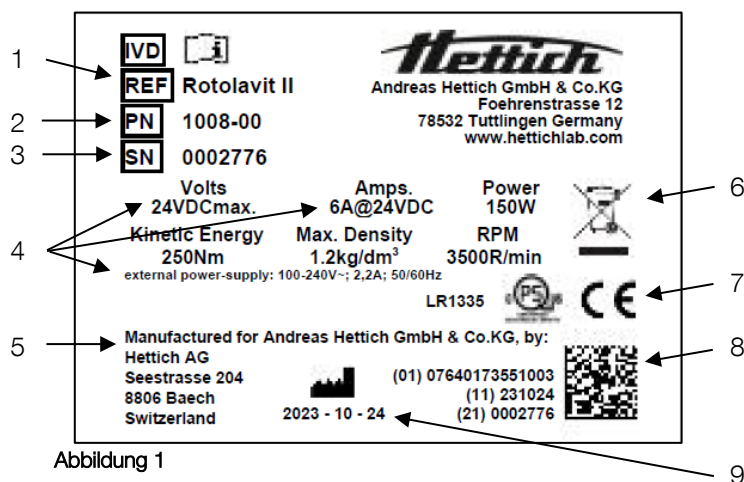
1
2
3
4
5

IVD
REF Rotolavit II
PN 1008-00
SN 0002776

Hettich
Andreas Hettich GmbH & Co.KG
Foehrenstrasse 12
78532 Tuttlingen Germany
www.hettichlab.com

| Volts | Amps. | Power |
|---|---|---|
| 24VDCmax. | 6A@24VDC | 150W |
| Kinetic Energy | Max. Density | RPM |
| 250Nm | 1.2kg/dm$^3$ | 3500R/min |

external power-supply: 100-240V~; 2,2A; 50/60Hz

LR1335
PS
CE

Manufactured for Andreas Hettich GmbH & Co.KG, by:
Hettich AG
Seestrasse 204
8806 Baech
Switzerland

2023 - 10 - 24

(01) 07640173551003
(11) 231024
(21) 0002776

6
7
8
9

Abbildung 1